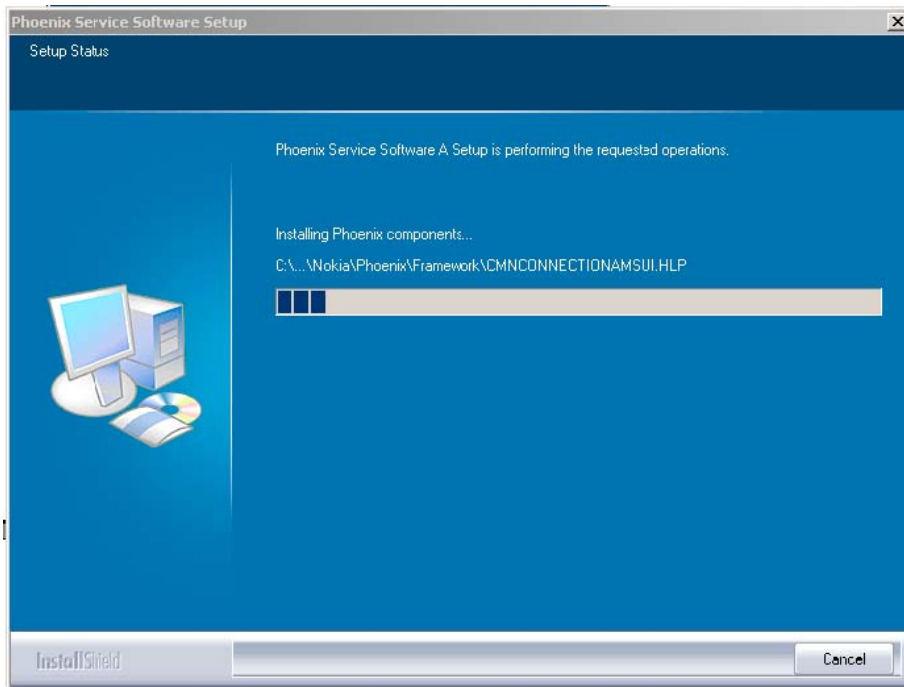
Phoenix Service Software Setup

Setup Status

Phoenix Service Software A Setup is performing the requested operations.

Installing Phoenix components...

C:\...\Nokia\Phoenix\Framework\CMNCONNECTIONAMSUI.HLP

InstallShield

Cancel